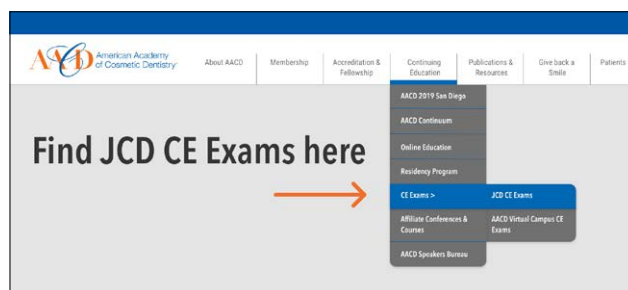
AACD American Academy of Cosmetic Dentistry

About AACD

Membership

Accreditation & Fellowship

Continuing Education

Publications & Resources

Give back a Smile

Patients

AACD 2019 San Diego

AACD Continuum

Online Education

Residency Program

CE Exams >

JCD CE Exams

Affiliate Conferences & Courses

AACD Virtual Campus CE Exams

AACD Speakers Bureau

Find JCD CE Exams here